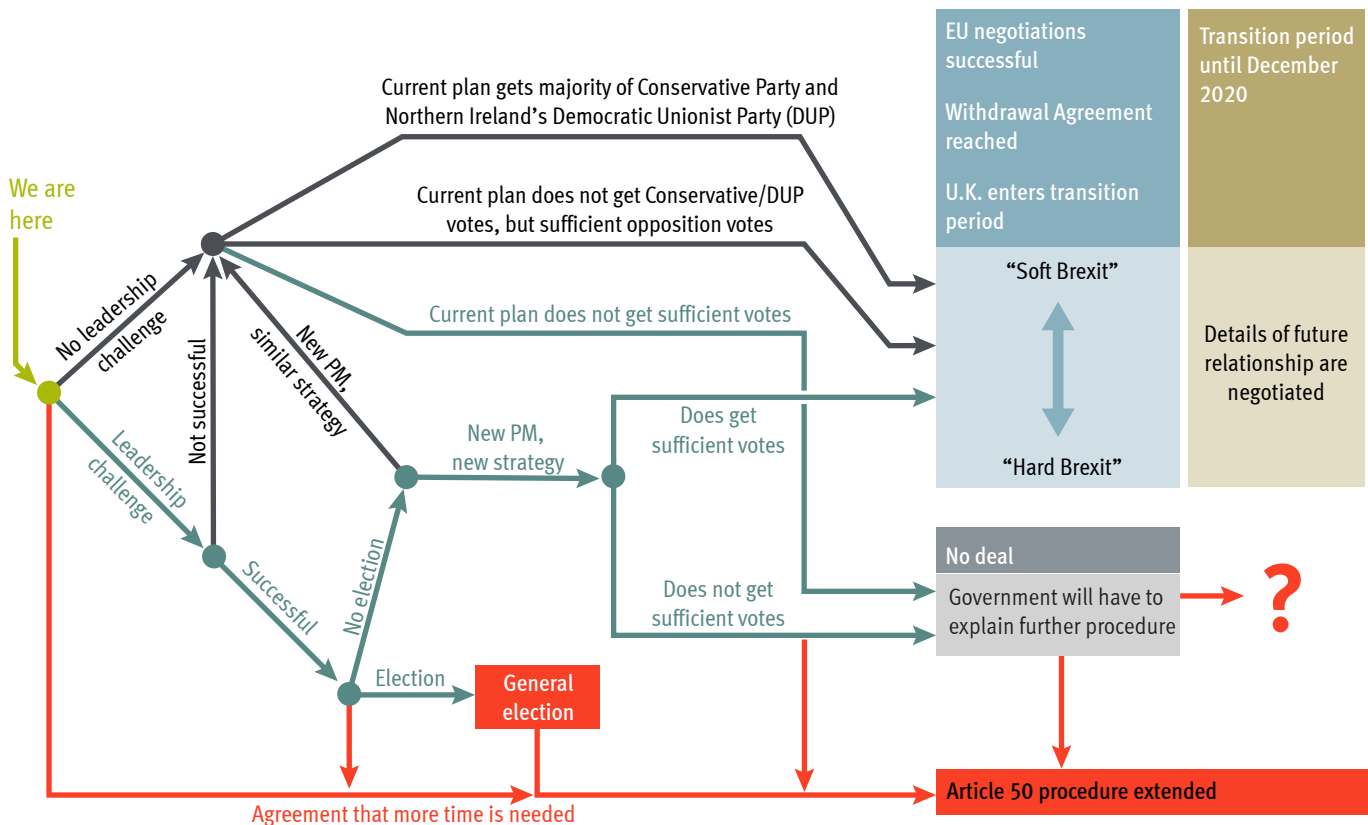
We are here

No leadership challenge

Leadership challenge

Not successful

Successful

New PM, similar strategy

No election

Election

General election

New PM, new strategy

Current plan gets majority of Conservative Party and Northern Ireland's Democratic Unionist Party (DUP)

Current plan does not get Conservative/DUP votes, but sufficient opposition votes

Current plan does not get sufficient votes

Does get sufficient votes

Does not get sufficient votes

EU negotiations successful

Withdrawal Agreement reached

U.K. enters transition period

Transition period until December 2020

"Soft Brexit"

"Hard Brexit"

Details of future relationship are negotiated

No deal

Government will have to explain further procedure

?

Agreement that more time is needed

Article 50 procedure extended